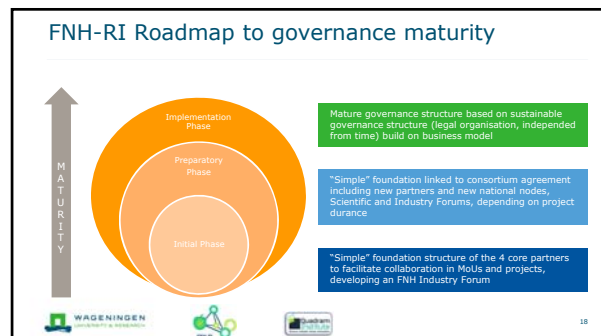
FNH-RI Roadmap to governance maturity

MATURITY

Implementation Phase

Preparatory Phase

Initial Phase

Mature governance structure based on sustainable governance structure (legal organisation, independed from time) build on business model

"Simple" foundation linked to consortium agreement including new partners and new national nodes, Scientific and Industry Forums, depending on project durance

"Simple" foundation structure of the 4 core partners to facilitate collaboration in MoUs and projects, developing an FNH Industry Forum

WAGENINGEN UNIVERSITY & RESEARCH

Quadram Institute

18